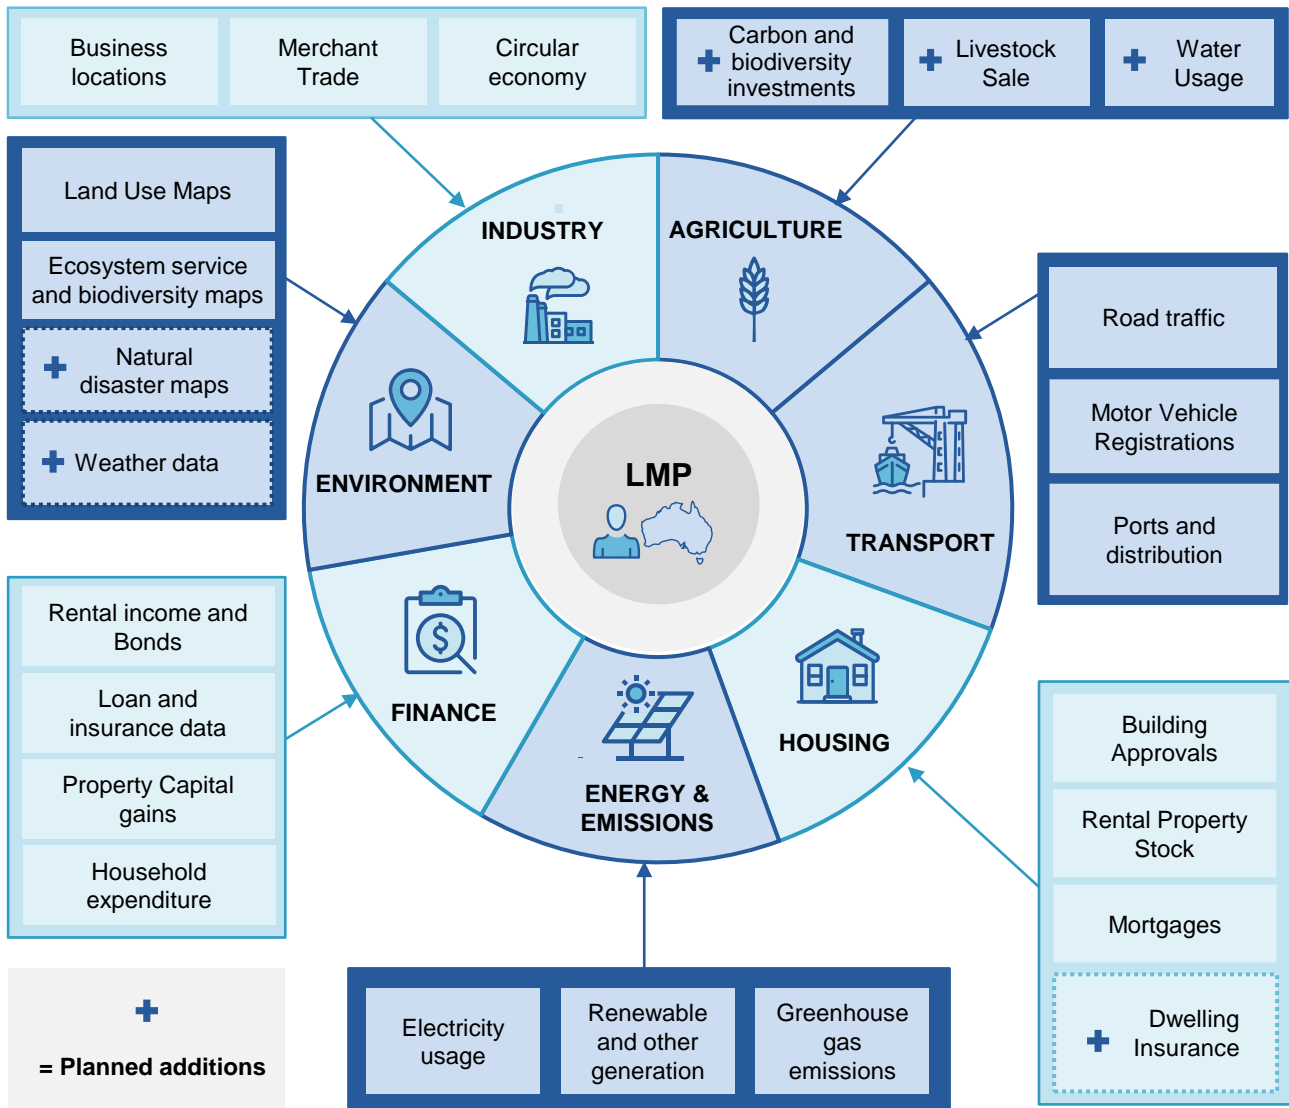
Business locations

Merchant Trade

Circular economy

Carbon and biodiversity investments

Livestock Sale

Water Usage

Land Use Maps

Ecosystem service and biodiversity maps

Natural disaster maps

Weather data

INDUSTRY

AGRICULTURE

ENVIRONMENT

LMP

TRANSPORT

FINANCE

HOUSING

ENERGY & EMISSIONS

Road traffic

Motor Vehicle Registrations

Ports and distribution

Rental income and Bonds

Loan and insurance data

Property Capital gains

Household expenditure

Building Approvals

Rental Property Stock

Mortgages

Dwelling Insurance

= Planned additions

Electricity usage

Renewable and other generation

Greenhouse gas emissions